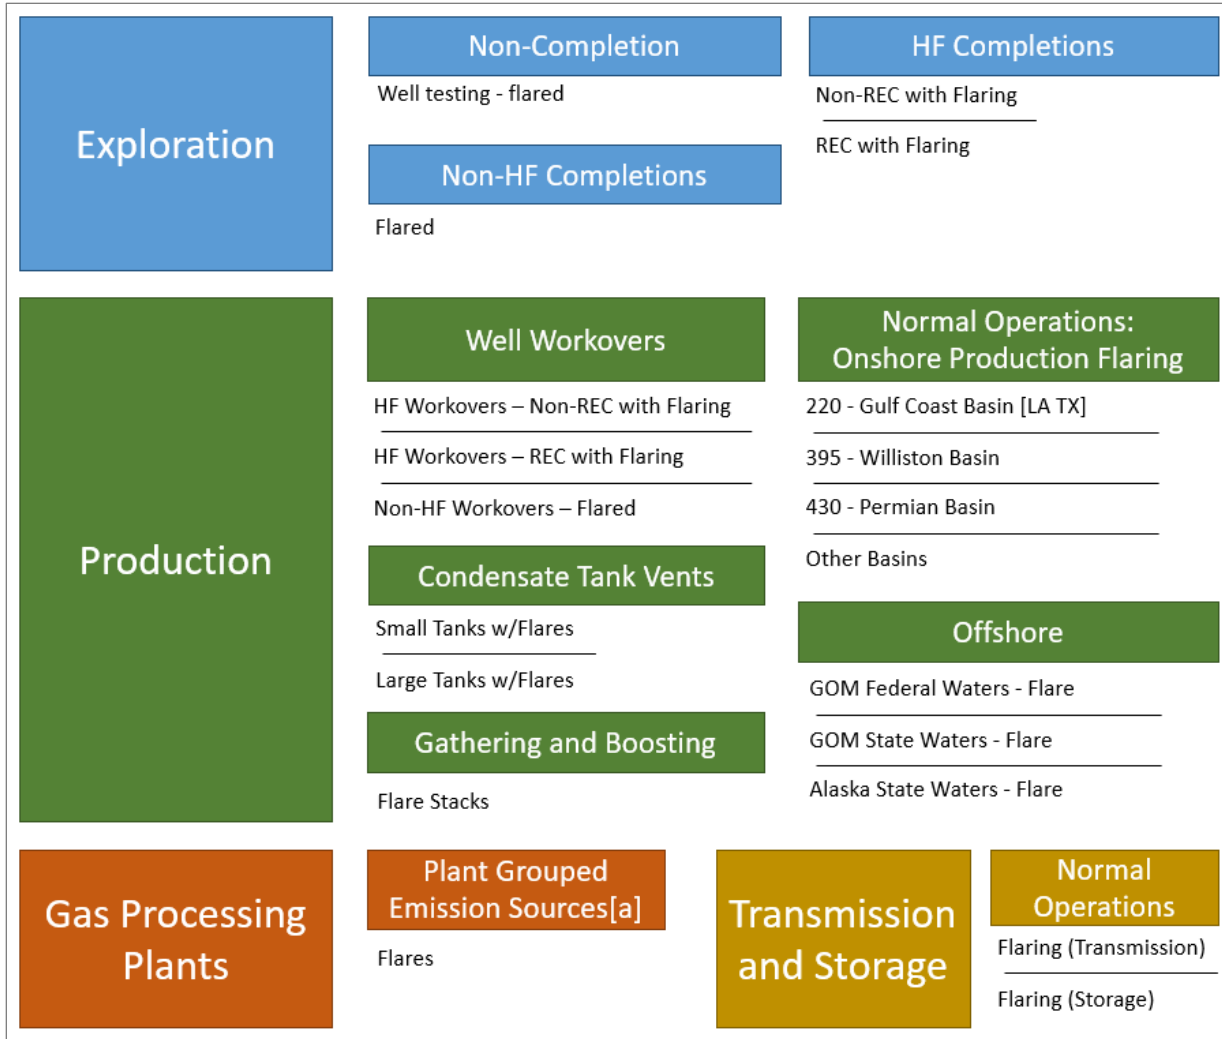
Exploration

Non-Completion

Well testing - flared

Non-HF Completions

Flared

HF Completions

Non-REC with Flaring

REC with Flaring

Production

Well Workovers

HF Workovers – Non-REC with Flaring

HF Workovers – REC with Flaring

Non-HF Workovers – Flared

Condensate Tank Vents

Small Tanks w/Flares

Large Tanks w/Flares

Gathering and Boosting

Flare Stacks

Normal Operations: Onshore Production Flaring

220 - Gulf Coast Basin [LA TX]

395 - Williston Basin

430 - Permian Basin

Other Basins

Offshore

GOM Federal Waters - Flare

GOM State Waters - Flare

Alaska State Waters - Flare

Gas Processing Plants

Plant Grouped Emission Sources[a]

Flares

Transmission and Storage

Normal Operations

Flaring (Transmission)

Flaring (Storage)